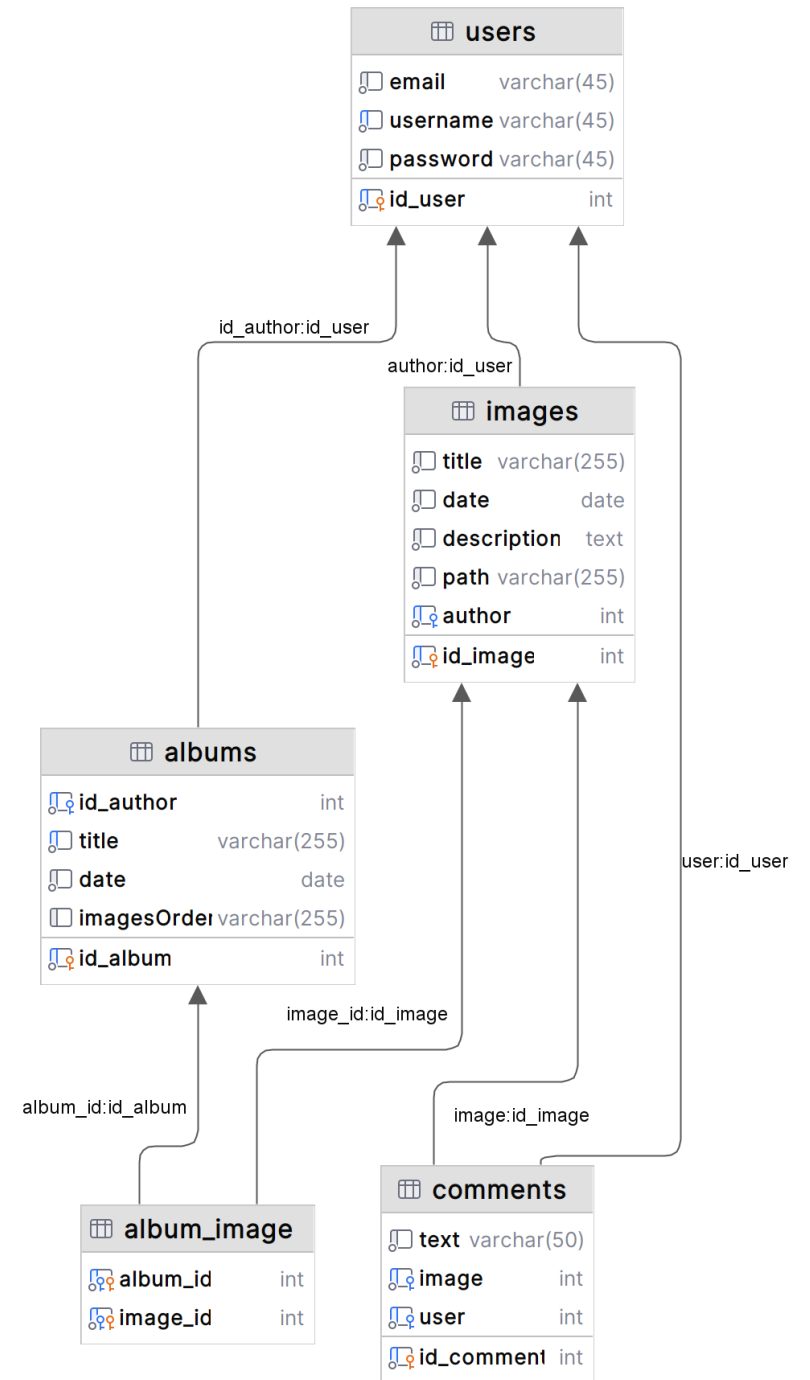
users

| email | varchar(45) |
|---|---|
| username | varchar(45) |
| password | varchar(45) |
| id_user | int |

id_author:id_user

author:id_user

images

| title | varchar(255) |
|---|---|
| date | date |
| description | text |
| path | varchar(255) |
| author | int |
| id_image | int |

albums

| id_author | int |
|---|---|
| title | varchar(255) |
| date | date |
| imagesOrder | varchar(255) |
| id_album | int |

user:id_user

image_id:id_image

album_id:id_album

image:id_image

album_image

| album_id | int |
|---|---|
| image_id | int |

comments

| text | varchar(50) |
|---|---|
| image | int |
| user | int |
| id_comment | int |